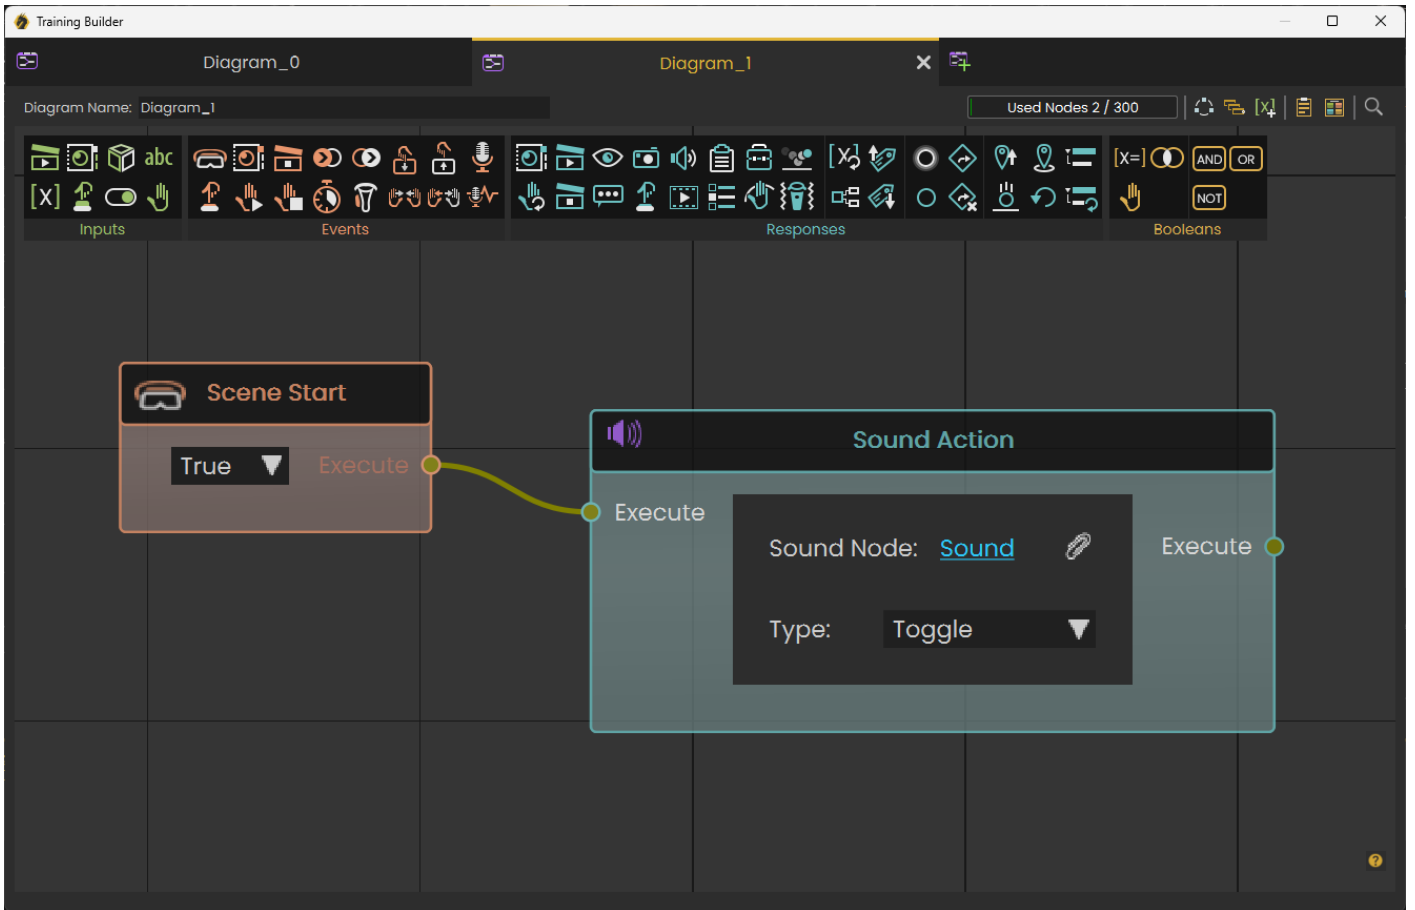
Training Builder

Diagram_0

Diagram_1

Diagram Name: Diagram_1

Used Nodes 2 / 300

abc

[x]

Inputs

Events

[x]

Responses

[x=]

AND

OR

NOT

Booleans

Scene Start

True

Execute

Sound Action

Execute

Sound Node: Sound

Type: Toggle

Execute